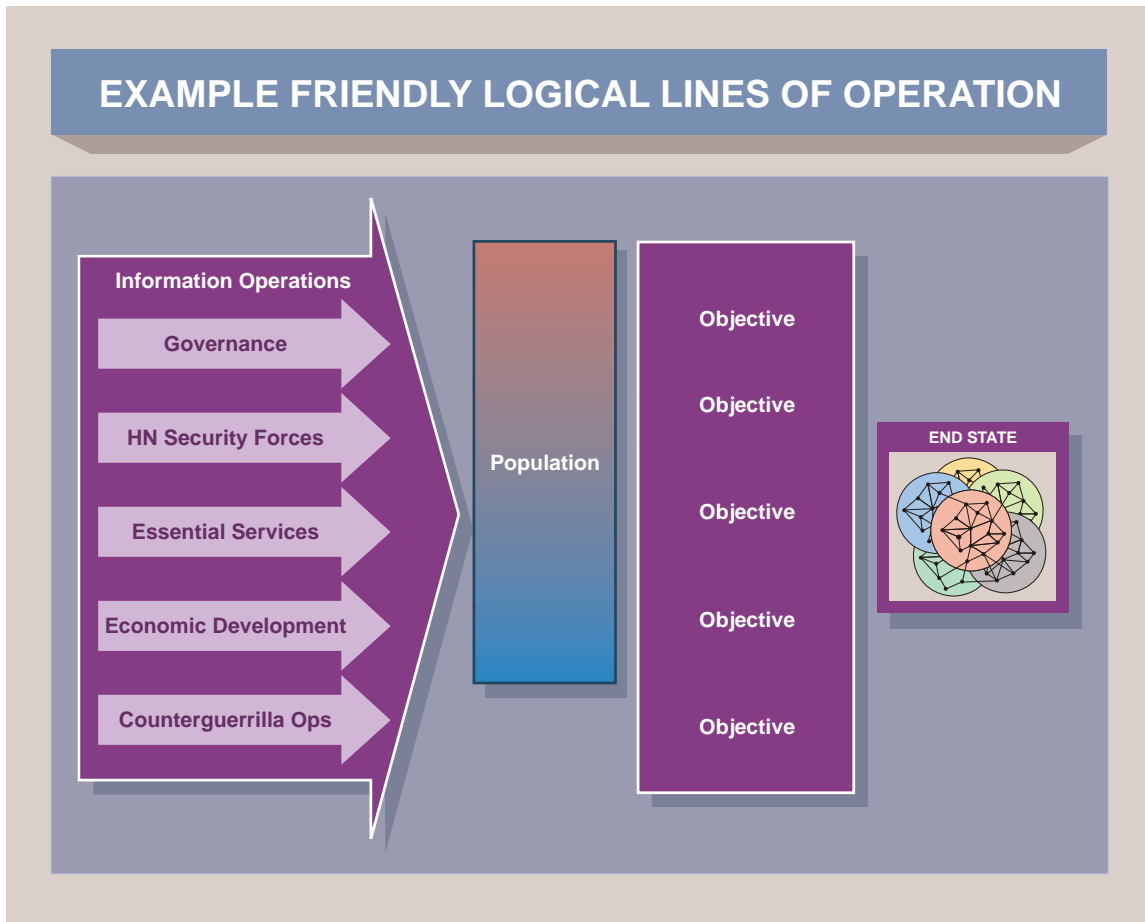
EXAMPLE FRIENDLY LOGICAL LINES OF OPERATION

Information Operations

Governance

HN Security Forces

Essential Services

Economic Development

Counterguerrilla Ops

Population

Objective

Objective

Objective

Objective

Objective

END STATE